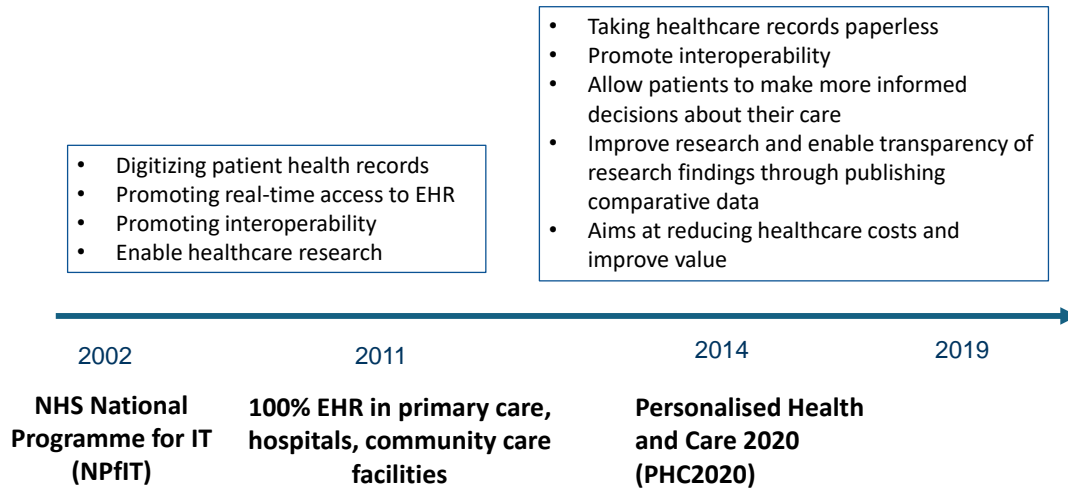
- Taking healthcare records paperless
- Promote interoperability
- Allow patients to make more informed decisions about their care
- Improve research and enable transparency of research findings through publishing comparative data
- Aims at reducing healthcare costs and improve value

- Digitizing patient health records
- Promoting real-time access to EHR
- Promoting interoperability
- Enable healthcare research

2002

NHS National Programme for IT (NPfIT)

2011

100% EHR in primary care, hospitals, community care facilities

2014

Personalised Health and Care 2020 (PHC2020)

2019